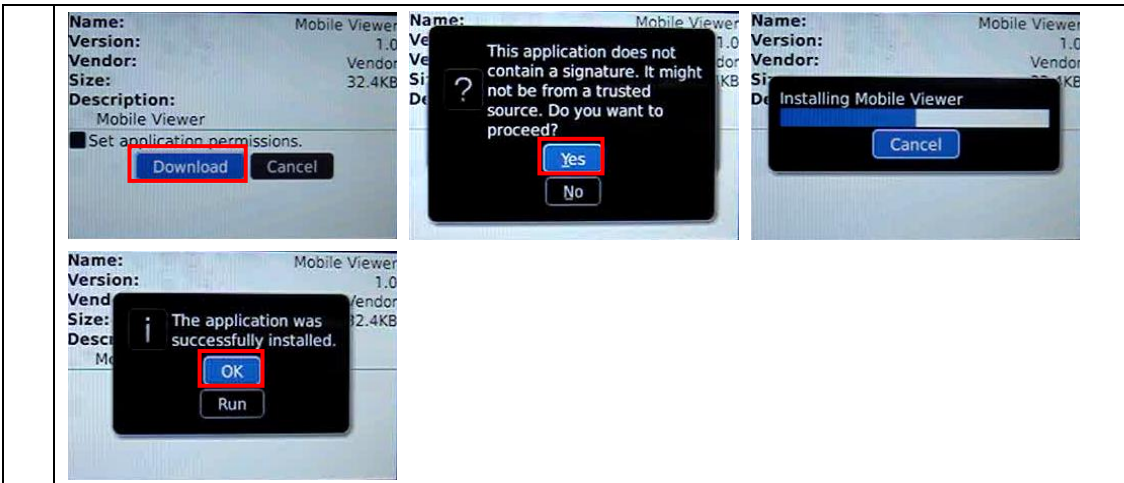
Name: Mobile Viewer
Version: 1.0
Vendor: Vendor
Size: 32.4KB
Description:
Mobile Viewer
Set application permissions.
Download Cancel

Name: Mobile Viewer
Ve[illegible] 1.0
Ve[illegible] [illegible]dor
Si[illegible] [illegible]KB
De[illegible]
This application does not contain a signature. It might not be from a trusted source. Do you want to proceed?
Yes
No

Name: Mobile Viewer
Version: 1.0
Vendor: Vendor
Si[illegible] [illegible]KB
De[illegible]
Installing Mobile Viewer
Cancel

Name: Mobile Viewer
Version: 1.0
Vend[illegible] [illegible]endor
Size: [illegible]2.4KB
Desc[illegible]
Mo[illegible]
The application was successfully installed.
OK
Run